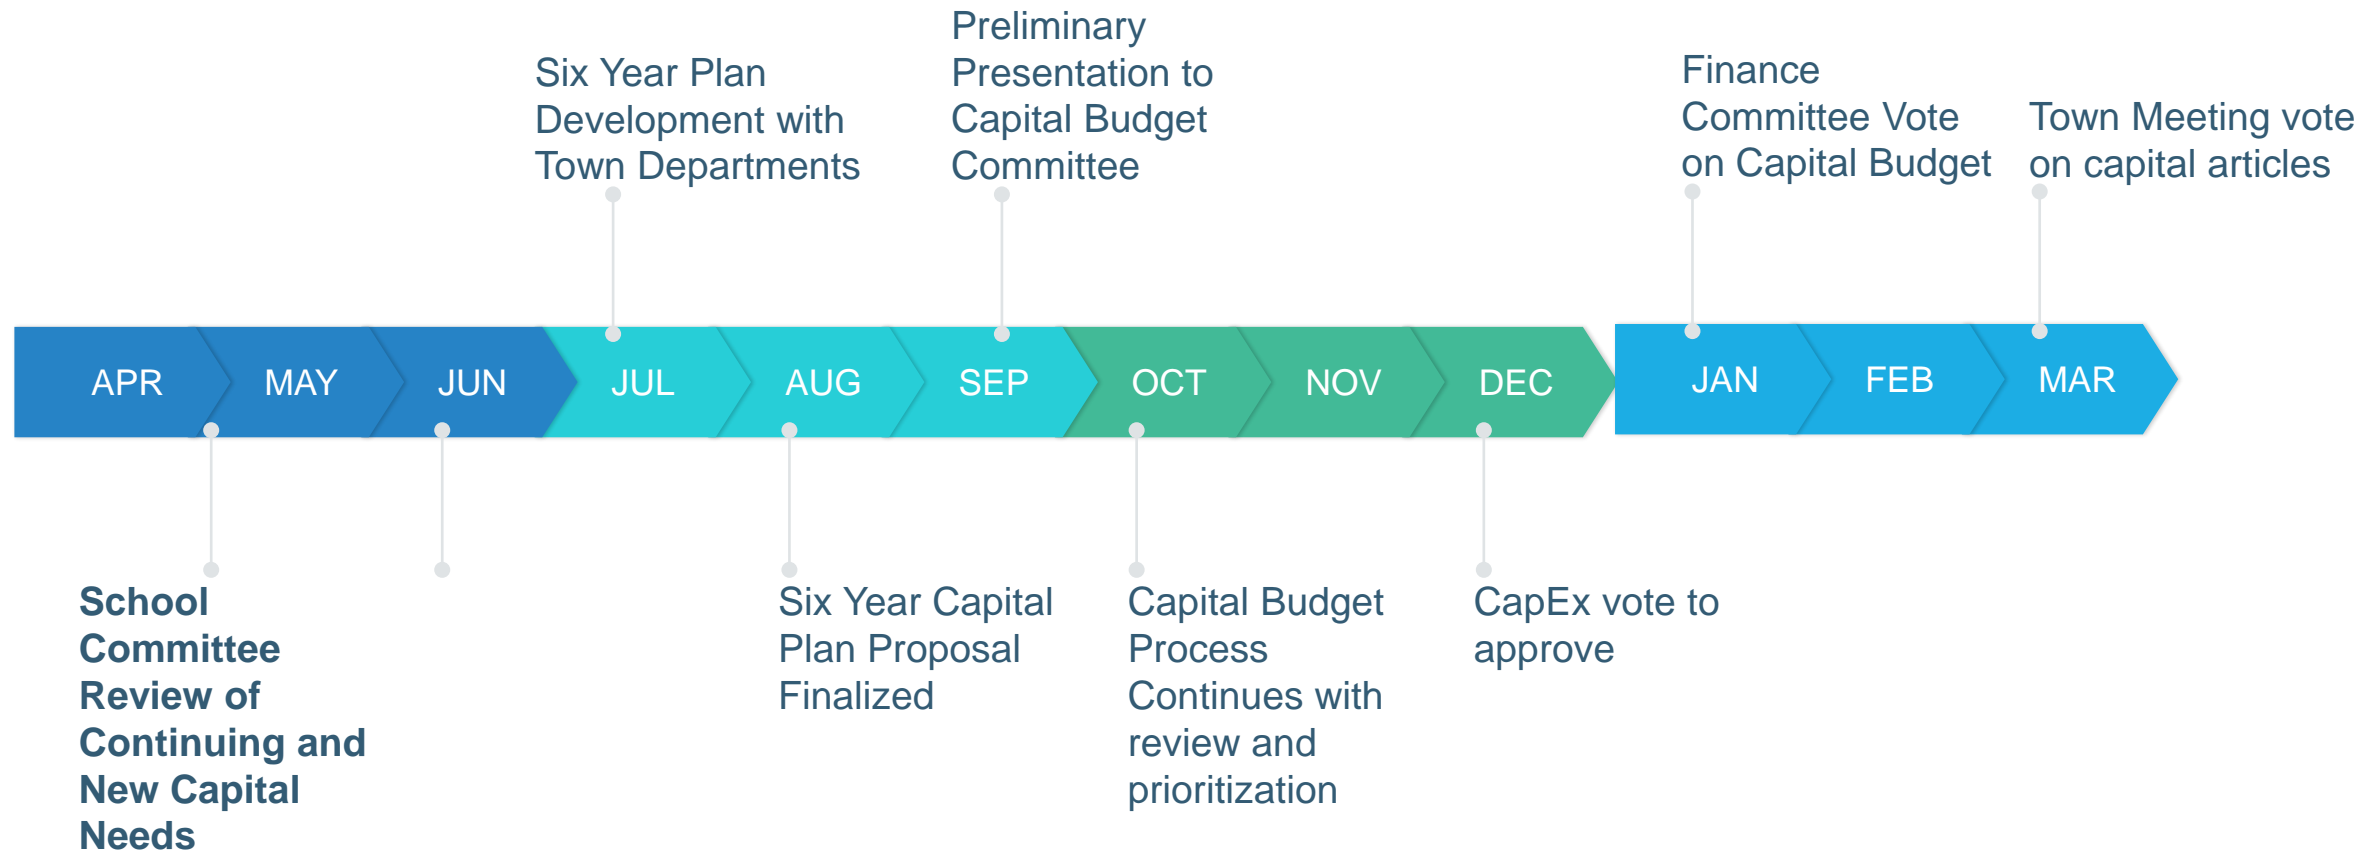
Six Year Plan Development with Town Departments

Preliminary Presentation to Capital Budget Committee

Finance Committee Vote on Capital Budget

Town Meeting vote on capital articles

APR
MAY
JUN
JUL
AUG
SEP
OCT
NOV
DEC
JAN
FEB
MAR

**School Committee Review of Continuing and New Capital Needs**

Six Year Capital Plan Proposal Finalized

Capital Budget Process Continues with review and prioritization

CapEx vote to approve